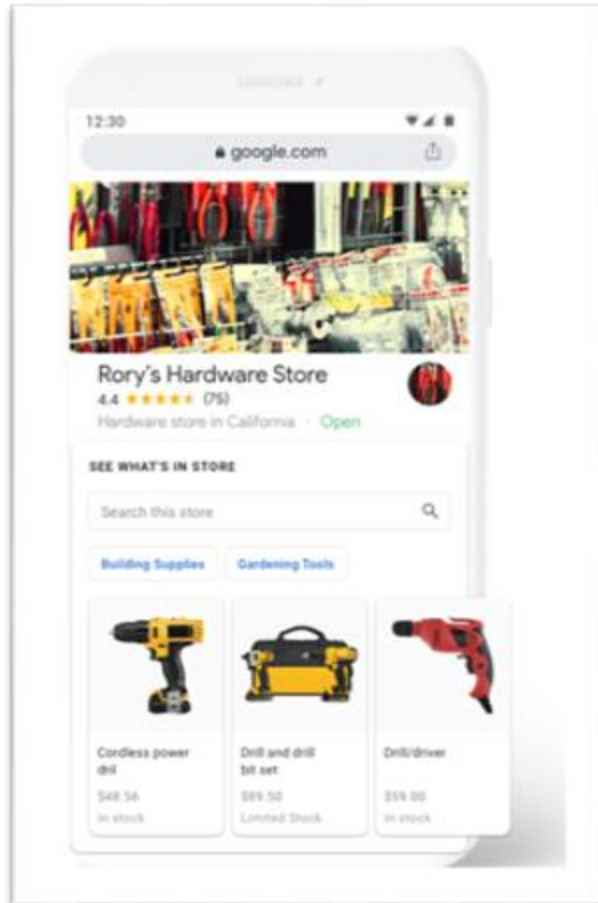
12:30

google.com

Rory's Hardware Store

4.4 ★★★★★ (75)

Hardware store in California · Open

SEE WHAT'S IN STORE

Search this store

Building Supplies

Gardening Tools

Cordless power drill

$48.56

In stock

Drill and drill bit set

$89.50

Limited Stock

Drill/driver

$59.00

In stock